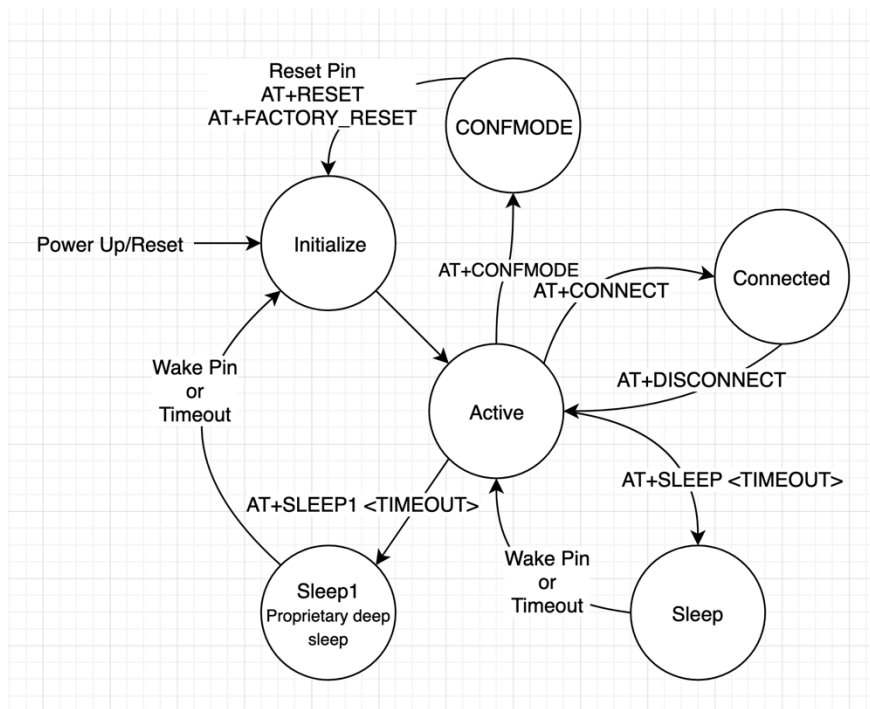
Reset Pin
AT+RESET
AT+FACTORY_RESET

CONFMODE

Power Up/Reset

Initialize

AT+CONFMODE

AT+CONNECT

Connected

Wake Pin
or
Timeout

AT+DISCONNECT

Active

AT+SLEEP <TIMEOUT>

AT+SLEEP1 <TIMEOUT>

Wake Pin
or
Timeout

Sleep1
Proprietary deep sleep

Sleep